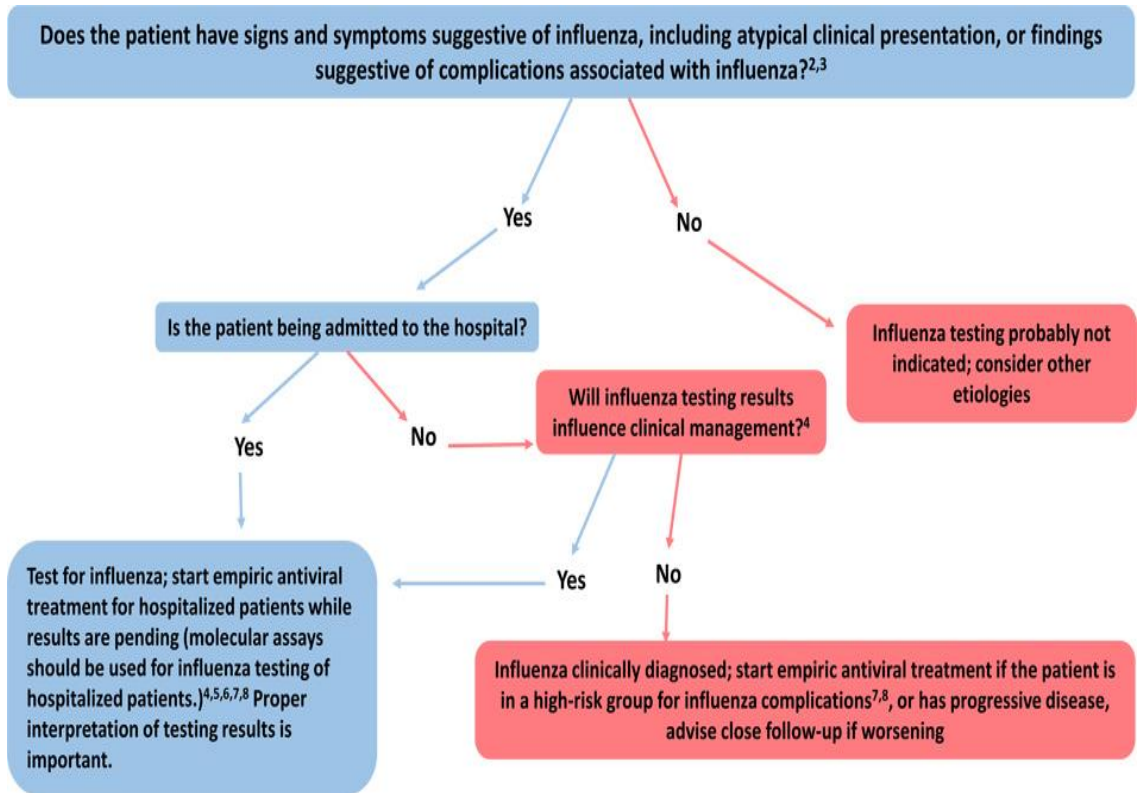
Does the patient have signs and symptoms suggestive of influenza, including atypical clinical presentation, or findings suggestive of complications associated with influenza?$^{2,3}$

Yes

No

Is the patient being admitted to the hospital?

Influenza testing probably not indicated; consider other etiologies

Yes

No

Will influenza testing results influence clinical management?$^{4}$

Test for influenza; start empiric antiviral treatment for hospitalized patients while results are pending (molecular assays should be used for influenza testing of hospitalized patients.)$^{4,5,6,7,8}$ Proper interpretation of testing results is important.

Yes

No

Influenza clinically diagnosed; start empiric antiviral treatment if the patient is in a high-risk group for influenza complications$^{7,8}$, or has progressive disease, advise close follow-up if worsening